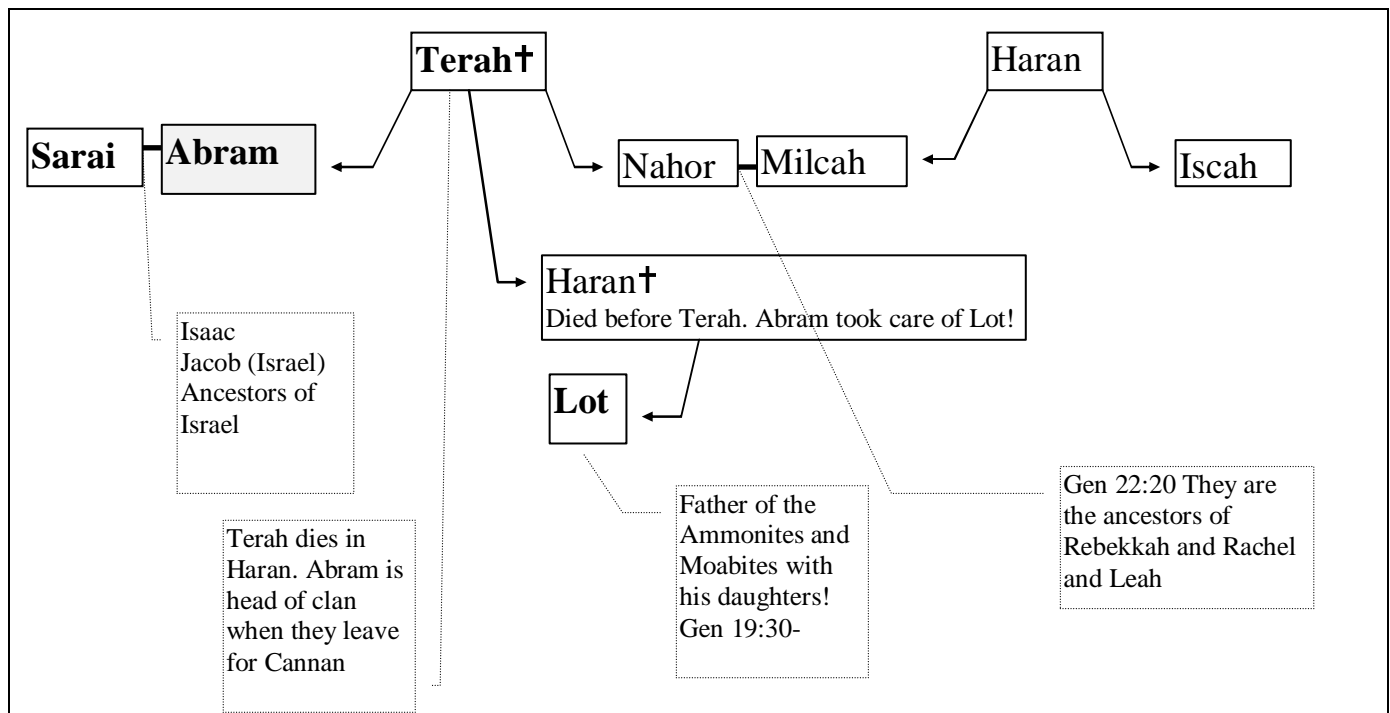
Terah†

Haran

Sarai

Abram

Nahor

Milcah

Iscah

Haran†
Died before Terah. Abram took care of Lot!

Isaac
Jacob (Israel)
Ancestors of Israel

Lot

Terah dies in Haran. Abram is head of clan when they leave for Cannan

Father of the Ammonites and Moabites with his daughters! Gen 19:30-

Gen 22:20 They are the ancestors of Rebekkah and Rachel and Leah